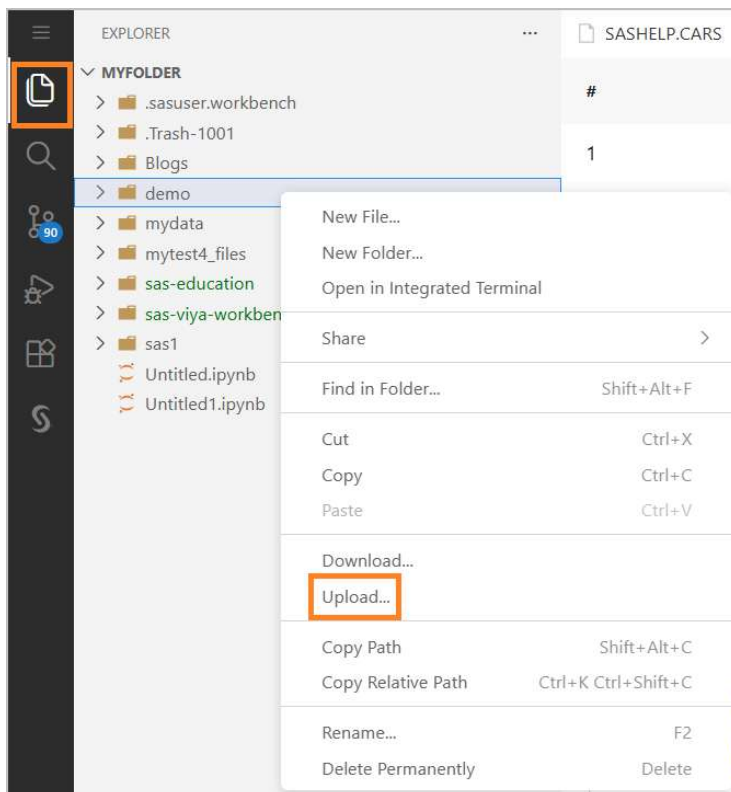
90

EXPLORER ...

MYFOLDER
.sasuser.workbench
.Trash-1001
Blogs
demo
mydata
mytest4_files
sas-education
sas-viya-workben
sas1
Untitled.ipynb
Untitled1.ipynb

SASHELP.CARS

#

1

New File...
New Folder...
Open in Integrated Terminal

Share

Find in Folder... Shift+Alt+F

Cut Ctrl+X
Copy Ctrl+C
Paste Ctrl+V

Download...
Upload...

Copy Path Shift+Alt+C
Copy Relative Path Ctrl+K Ctrl+Shift+C

Rename... F2
Delete Permanently Delete